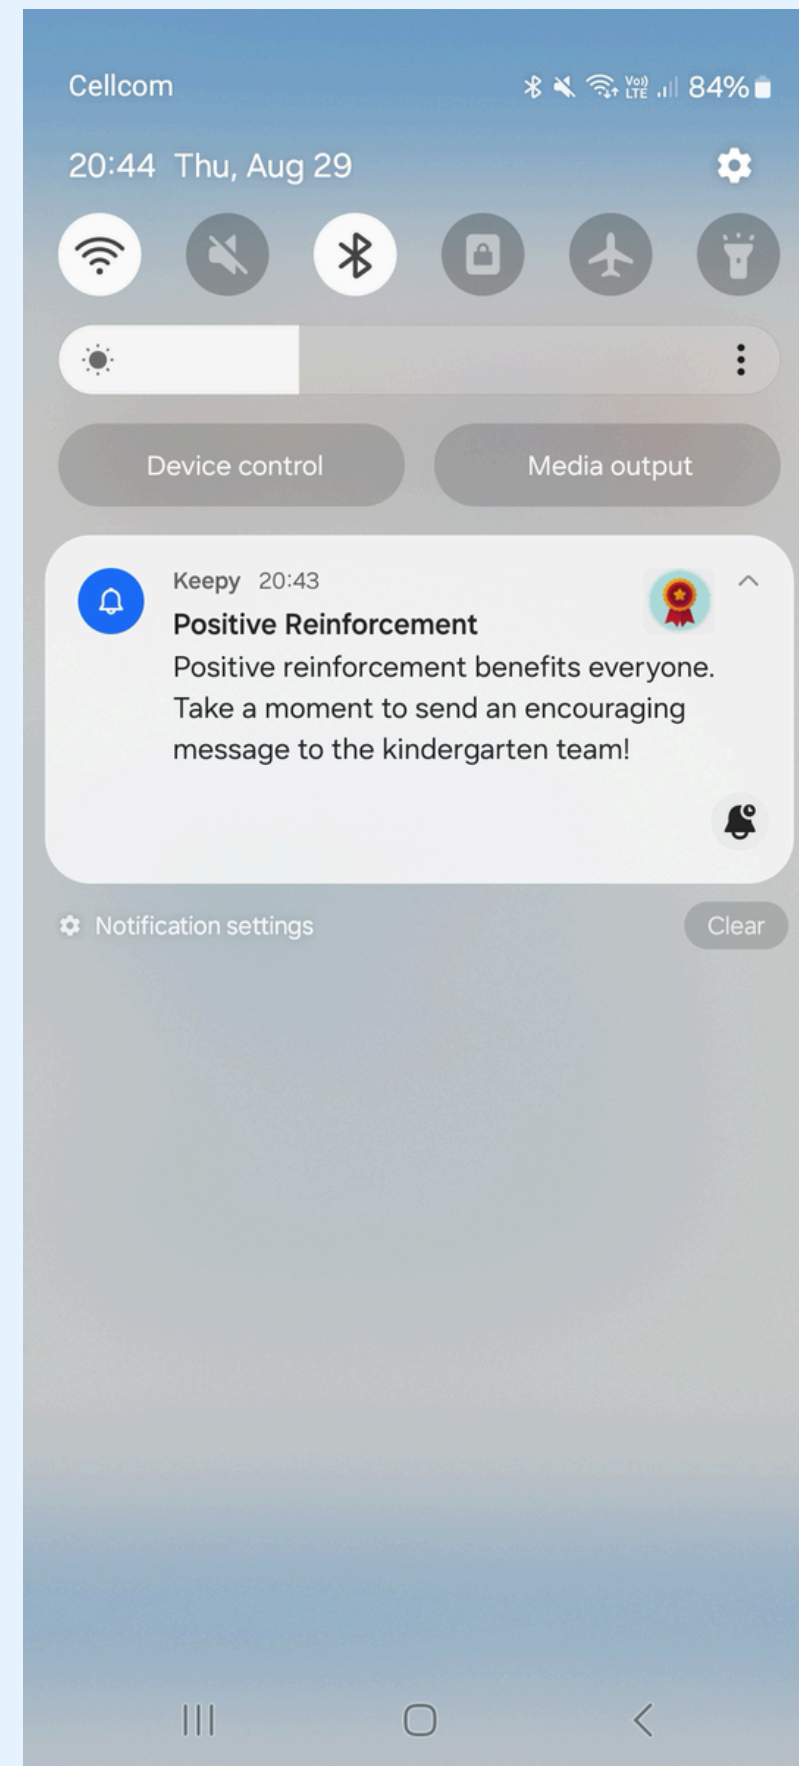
Cellcom

Vo) LTE 84%

20:44 Thu, Aug 29

Device control

Media output

Keepy 20:43

Positive Reinforcement

Positive reinforcement benefits everyone. Take a moment to send an encouraging message to the kindergarten team!

Notification settings

Clear